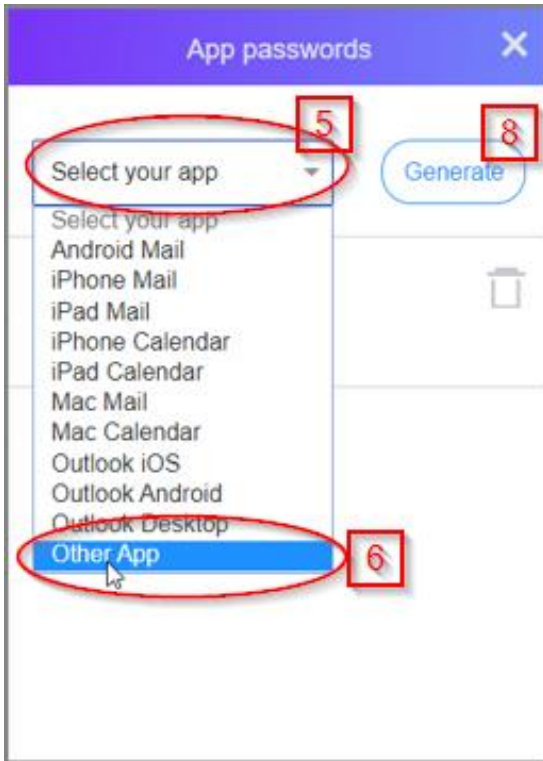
App passwords

5

8

Select your app

Generate

Select your app
Android Mail
iPhone Mail
iPad Mail
iPhone Calendar
iPad Calendar
Mac Mail
Mac Calendar
Outlook iOS
Outlook Android
Outlook Desktop
Other App

6